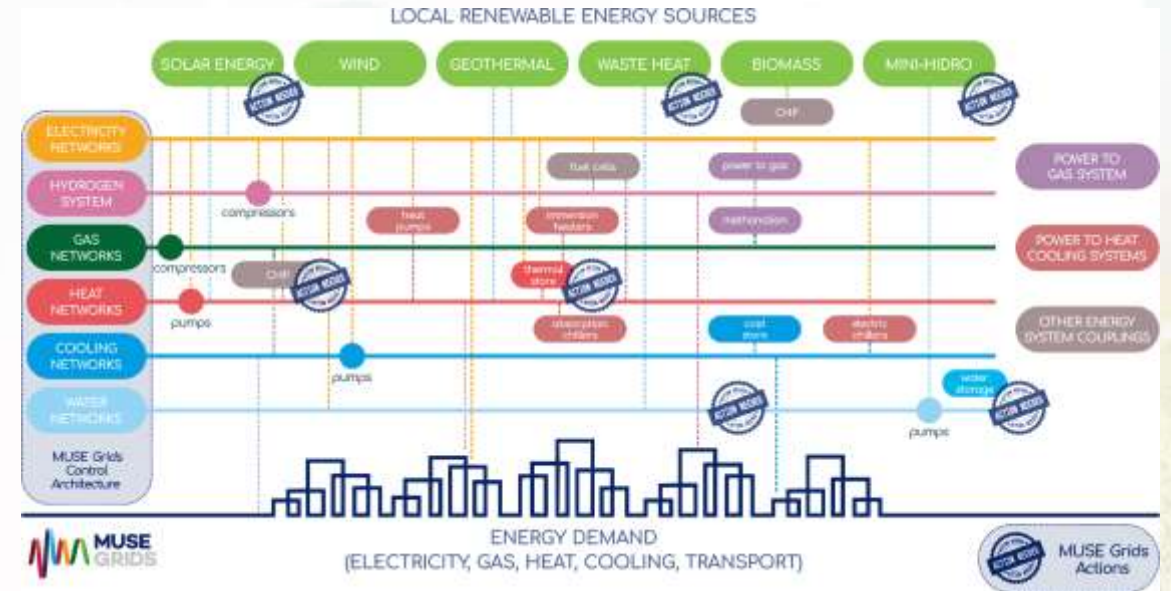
LOCAL RENEWABLE ENERGY SOURCES

SOLAR ENERGY
WIND
GEOTHERMAL
WASTE HEAT
BIOMASS
MINI-HIDRO

ACTION NEEDED

CHP

ELECTRICITY NETWORKS
HYDROGEN SYSTEM
GAS NETWORKS
HEAT NETWORKS
COOLING NETWORKS
WATER NETWORKS
MUSE Grids Control Architecture

fuel cells
power to gas
compressors
heat pumps
immersion heaters
methanation
compressors
CHP
thermal store
pumps
absorption chillers
cool store
electric chillers
pumps
water storage
pumps

POWER TO GAS SYSTEM
POWER TO HEAT COOLING SYSTEMS
OTHER ENERGY SYSTEM COUPLINGS

MUSE GRIDS

ENERGY DEMAND
(ELECTRICITY, GAS, HEAT, COOLING, TRANSPORT)

MUSE Grids Actions